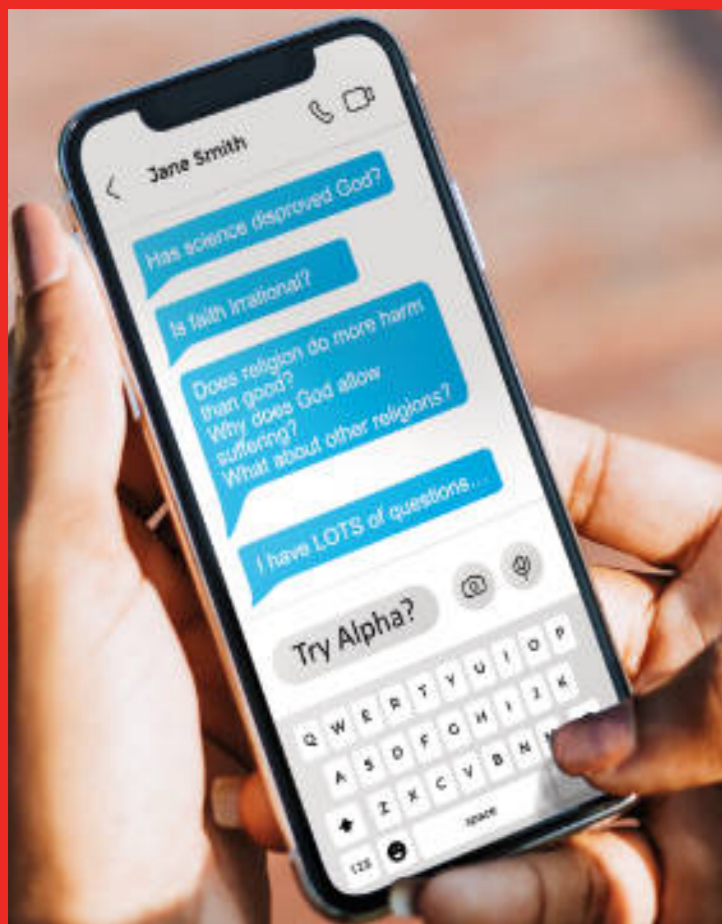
Jane Smith

Has science disproved God?

Is faith irrational?

Does religion do more harm than good?
Why does God allow suffering?
What about other religions?

I have LOTS of questions...

Try Alpha?

Q W E R T Y U I O P
A S D F G H J K L
Z X C V B N M
123 space